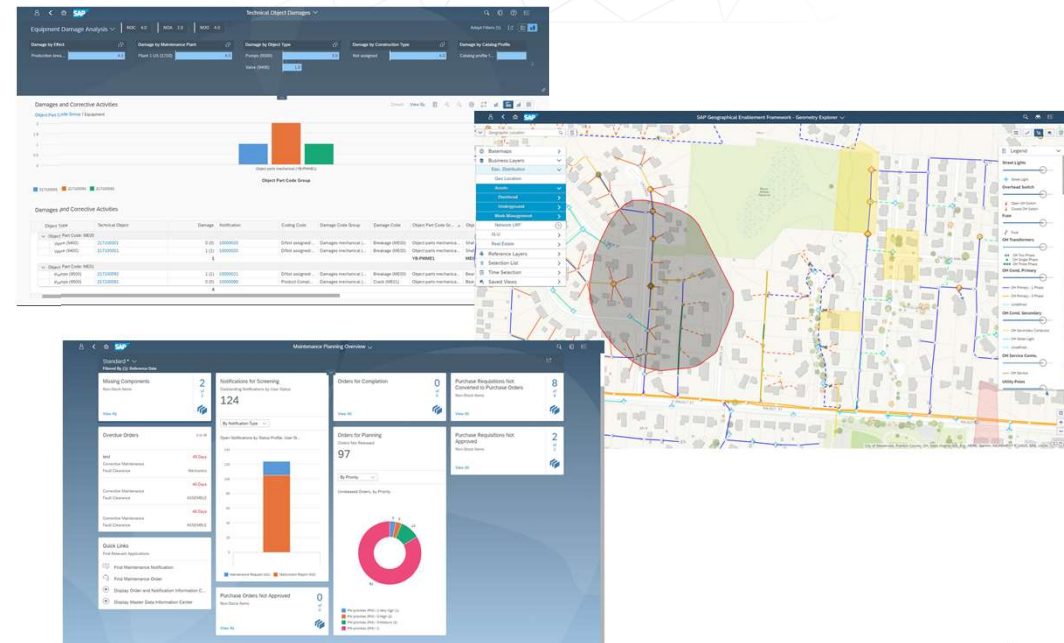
SAP Technical Object Damages

Equipment Damage Analysis

Damage by Effect
Damage by Maintenance Plant
Damage by Object Type
Damage by Construction Type
Damage by Catalog Profile

Production area...
Plant 1 US (1710)
Pumps (9500)
Valve (9400)
Not assigned
Catalog profile f...

Damages and Corrective Activities

Object Part Code Group

Damages and Corrective Activities

Object Type
Technical Object
Damage
Notification
Coding Code
Damage Code Group
Damage Code
Object Part Code Gr...

Object Part Code: MEJD
Object Part Code: MEO1

YB-PMME1

SAP SAP Geographical Enablement Framework - Geometry Explorer

Basemaps
Business Layers
Elec. Distribution
Gas Location
Assets
Overhead
Underground
Work Management
Network URP
Grid
Real Estate
Reference Layers
Selection List
Time Selection
Saved Views

Legend
Street Lights
Overhead Switch
Fuse
OH Transformers
OH Cond. Primary
OH Cond. Secondary
OH Service Conns
Utility Poles

SAP Maintenance Planning Overview

Standard *
Filtered By (1): Reference Date

Missing Components
2

Notifications for Screening
Outstanding Notifications by User Status
124

Orders for Completion
0

Purchase Requisitions Not Converted to Purchase Orders
8

View All

Overdue Orders

By Notification Type

Open Notifications by Status Profile: User St...

Orders for Planning
Orders Not Released
97

Purchase Requisitions Not Approved
2

By Priority

Unreleased Orders, by Priority

Corrective Maintenance
Fault Clearance

Quick Links
Find Relevant Applications
Find Maintenance Notification
Find Maintenance Order
Display Order and Notification Information C...
Display Master Data Information Center

Purchase Orders Not Approved
0

View All